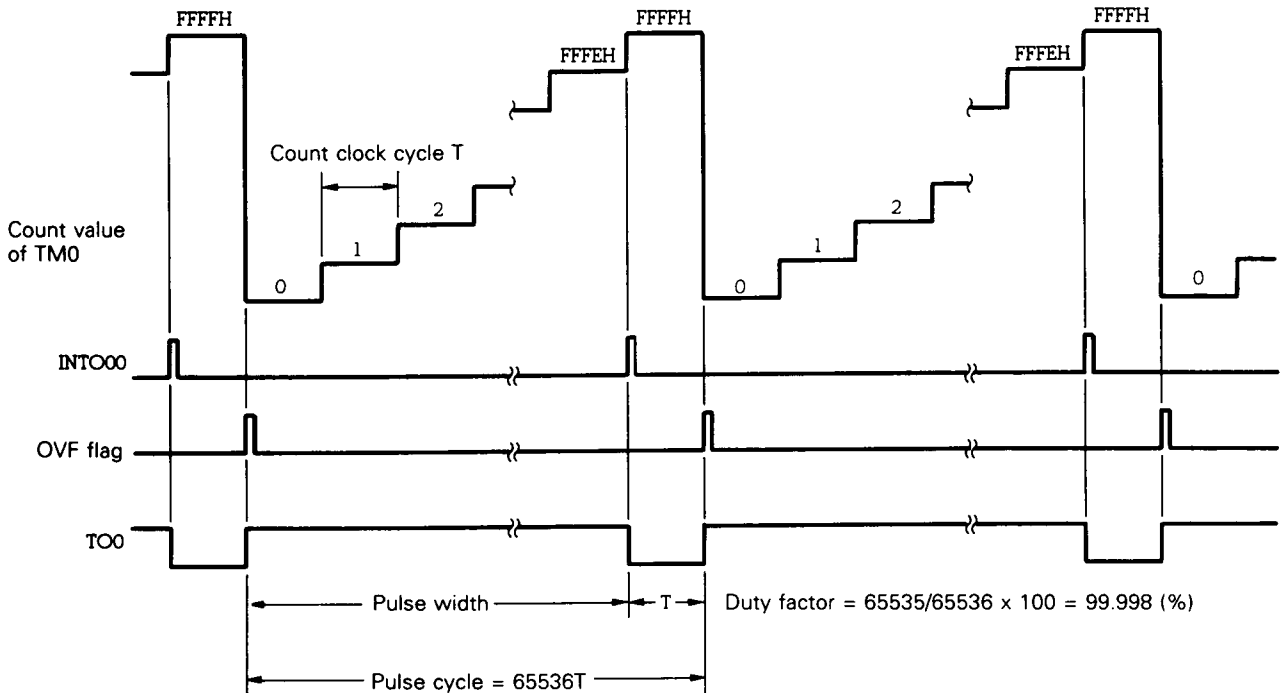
FFFFH

FFFEH

FFFFH

FFFEH

FFFFH

Count clock cycle T

Count value of TM0

0

1

2

0

1

2

0

INTO00

OVF flag

TO0

Pulse width

T

Duty factor = 65535/65536 x 100 = 99.998 (%)

Pulse cycle = 65536T